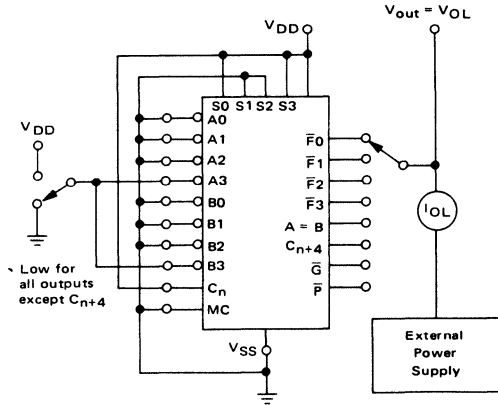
$V_{DD}$

$V_{out} = V_{OL}$

S0 S1 S2 S3

$V_{DD}$

A0

A1

A2

A3

B0

B1

B2

B3

$C_n$

MC

$\overline{F}0$

$\overline{F}1$

$\overline{F}2$

$\overline{F}3$

A = B

$C_{n+4}$

$\overline{G}$

$\overline{P}$

$I_{OL}$

` Low for all outputs except $C_{n+4}$

$V_{SS}$

External Power Supply